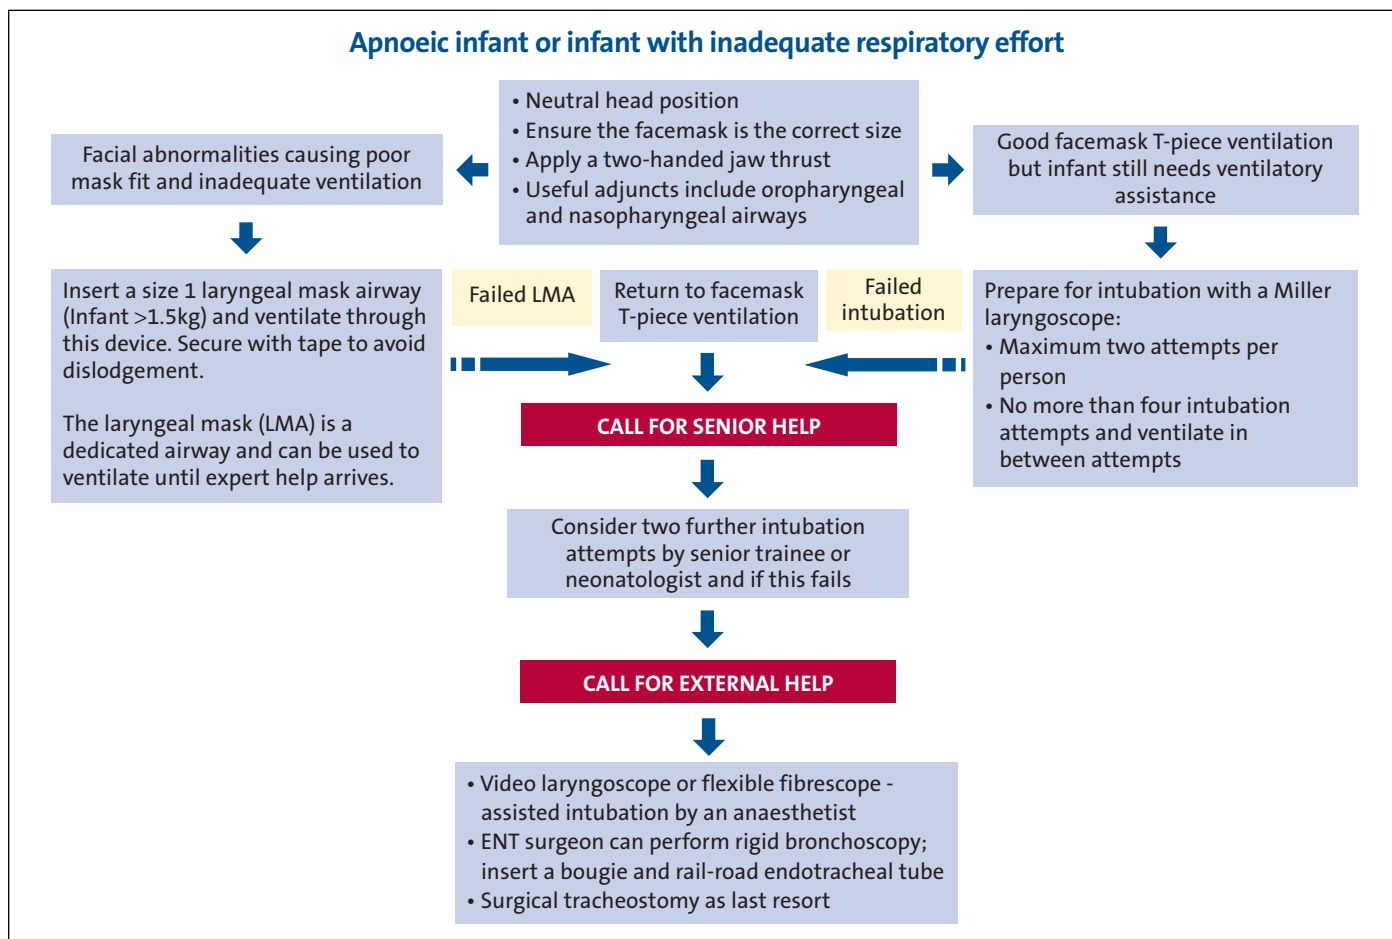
Apnoeic infant or infant with inadequate respiratory effort

• Neutral head position
• Ensure the facemask is the correct size
• Apply a two-handed jaw thrust
• Useful adjuncts include oropharyngeal and nasopharyngeal airways

Facial abnormalities causing poor mask fit and inadequate ventilation

Good facemask T-piece ventilation but infant still needs ventilatory assistance

Insert a size 1 laryngeal mask airway (Infant >1.5kg) and ventilate through this device. Secure with tape to avoid dislodgement.

The laryngeal mask (LMA) is a dedicated airway and can be used to ventilate until expert help arrives.

Failed LMA

Return to facemask T-piece ventilation

Failed intubation

Prepare for intubation with a Miller laryngoscope:
• Maximum two attempts per person
• No more than four intubation attempts and ventilate in between attempts

CALL FOR SENIOR HELP

Consider two further intubation attempts by senior trainee or neonatologist and if this fails

CALL FOR EXTERNAL HELP

• Video laryngoscope or flexible fibrescope - assisted intubation by an anaesthetist
• ENT surgeon can perform rigid bronchoscopy; insert a bougie and rail-road endotracheal tube
• Surgical tracheostomy as last resort